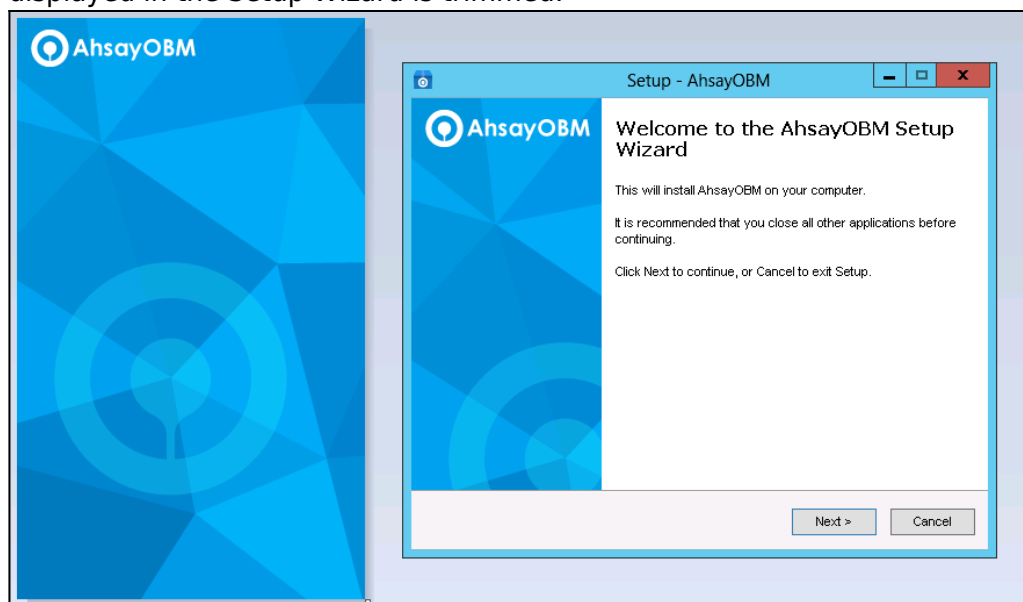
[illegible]

AhsayOBM

Setup - AhsayOBM

AhsayOBM

Welcome to the AhsayOBM Setup Wizard

This will install AhsayOBM on your computer.

It is recommended that you close all other applications before continuing.

Click Next to continue, or Cancel to exit Setup.

Next >

Cancel